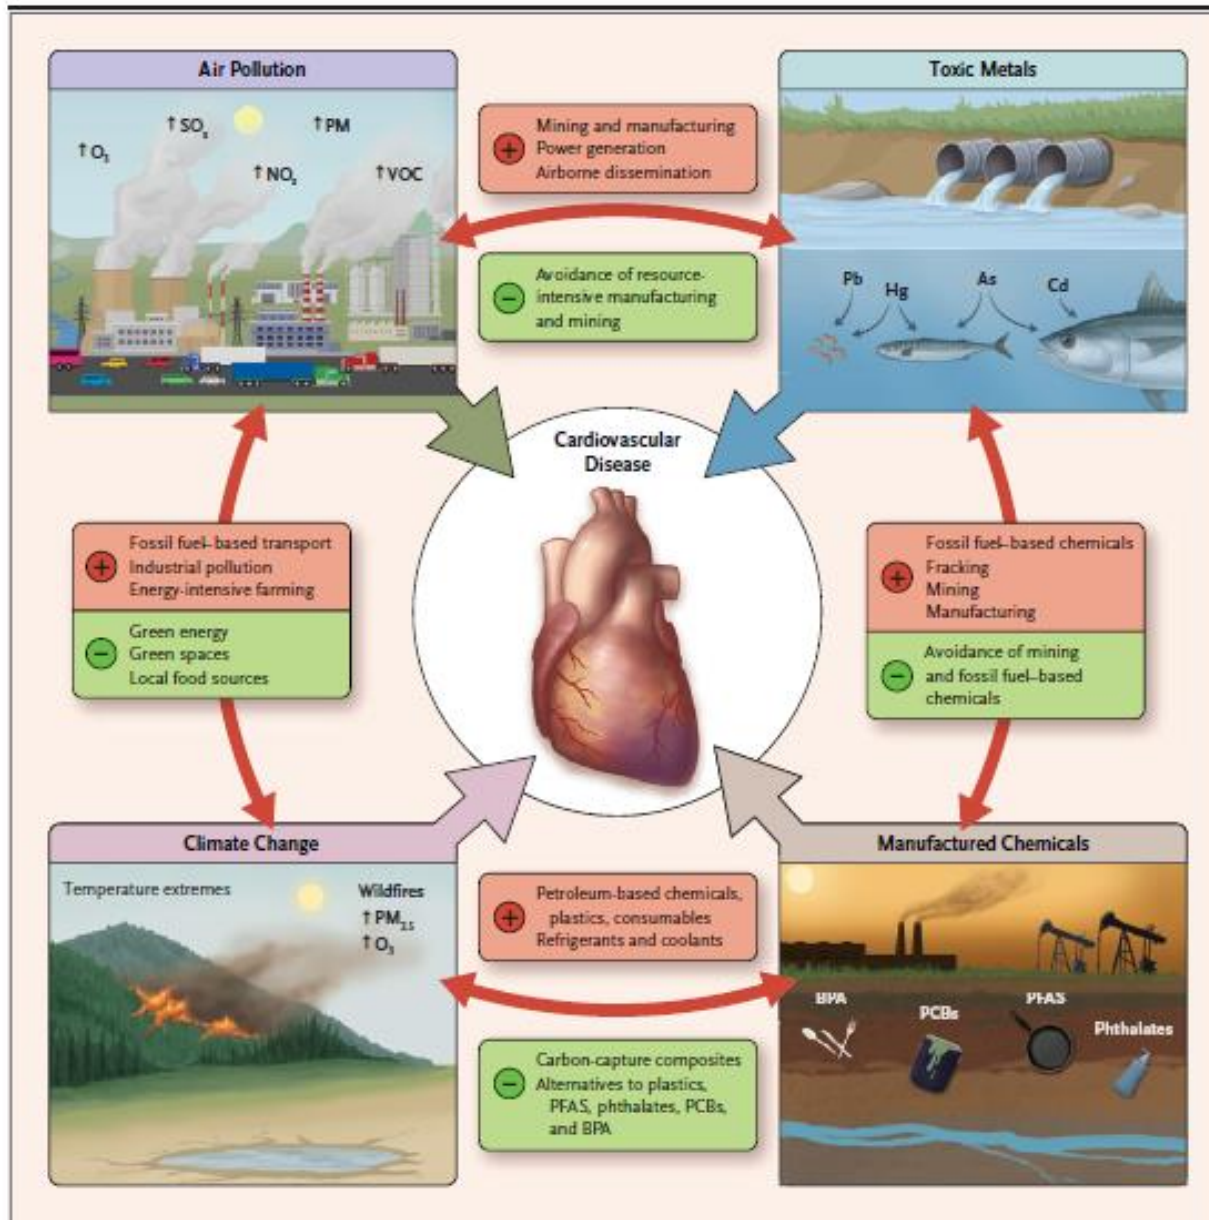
Air Pollution

$\uparrow O_3$ $\uparrow SO_2$ $\uparrow PM$ $\uparrow NO_2$ $\uparrow VOC$

Toxic Metals

Pb Hg As Cd

+ Mining and manufacturing
Power generation
Airborne dissemination

− Avoidance of resource-intensive manufacturing and mining

Cardiovascular Disease

+ Fossil fuel–based transport
Industrial pollution
Energy-intensive farming

− Green energy
Green spaces
Local food sources

+ Fossil fuel–based chemicals
Fracking
Mining
Manufacturing

− Avoidance of mining and fossil fuel–based chemicals

Climate Change

Temperature extremes

Wildfires
$\uparrow PM_{2.5}$
$\uparrow O_3$

Manufactured Chemicals

BPA PCBs PFAS Phthalates

+ Petroleum-based chemicals, plastics, consumables
Refrigerants and coolants

− Carbon-capture composites
Alternatives to plastics, PFAS, phthalates, PCBs, and BPA